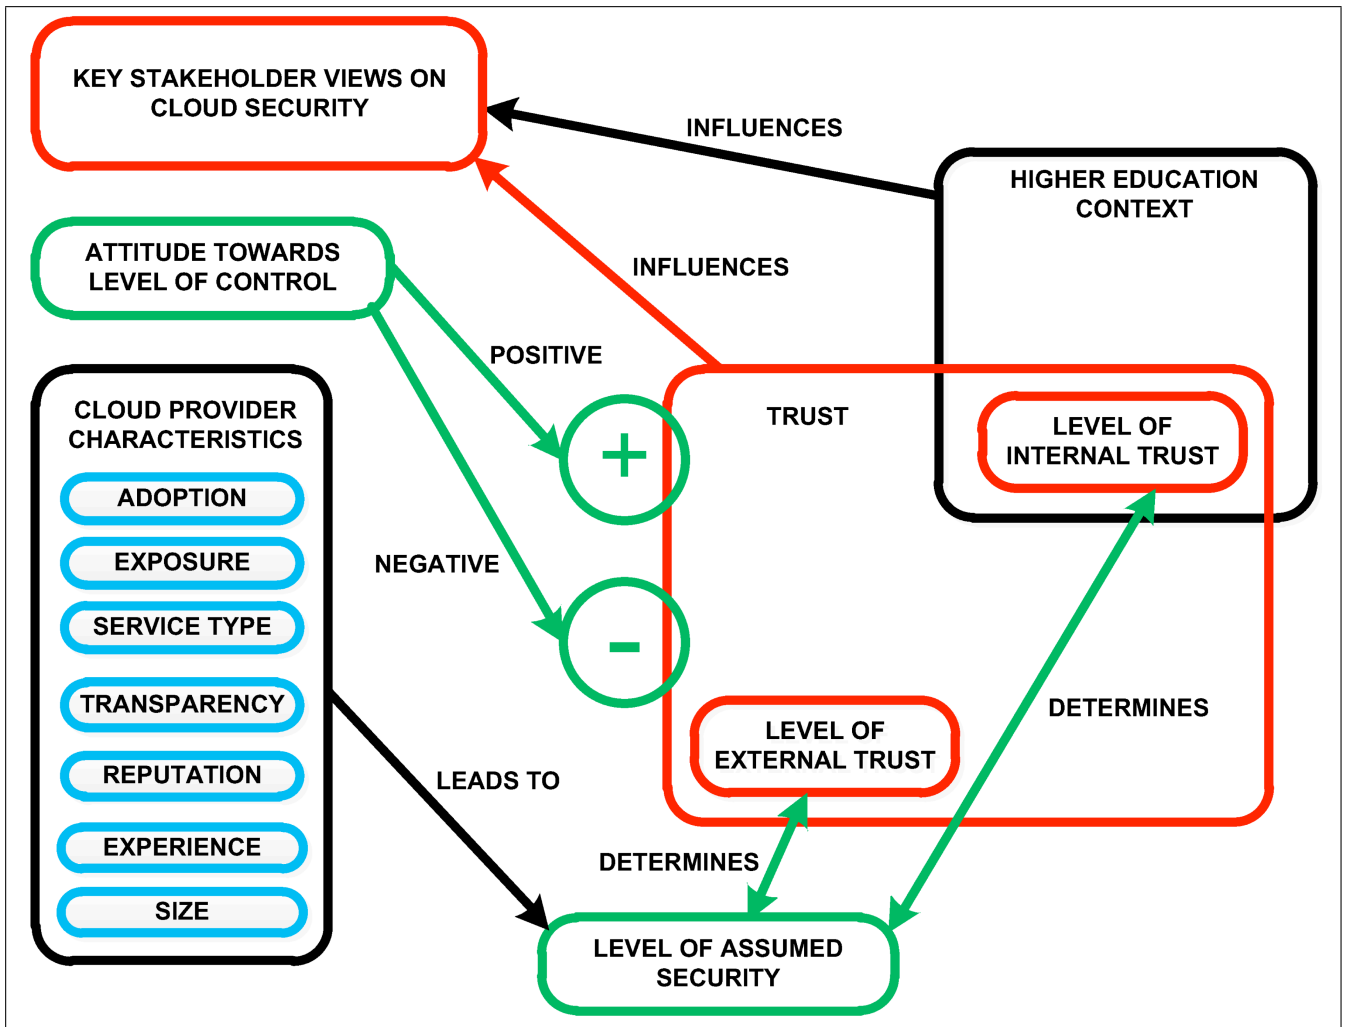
KEY STAKEHOLDER VIEWS ON CLOUD SECURITY

INFLUENCES

HIGHER EDUCATION CONTEXT

ATTITUDE TOWARDS LEVEL OF CONTROL

INFLUENCES

POSITIVE

CLOUD PROVIDER CHARACTERISTICS

ADOPTION

EXPOSURE

SERVICE TYPE

TRANSPARENCY

REPUTATION

EXPERIENCE

SIZE

TRUST

LEVEL OF INTERNAL TRUST

+

NEGATIVE

-

DETERMINES

LEVEL OF EXTERNAL TRUST

LEADS TO

DETERMINES

LEVEL OF ASSUMED SECURITY